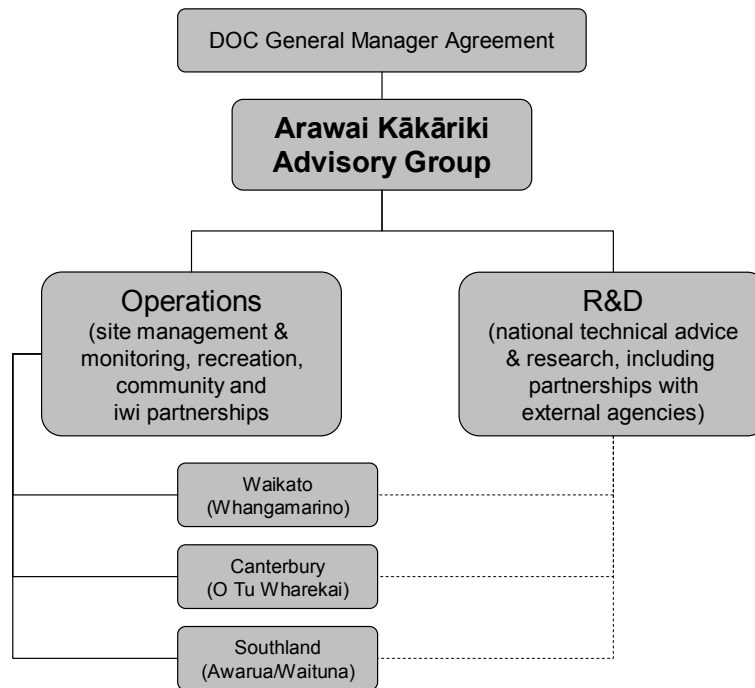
DOC General Manager Agreement

Arawai Kākāriki Advisory Group

Operations
(site management & monitoring, recreation, community and iwi partnerships

R&D
(national technical advice & research, including partnerships with external agencies)

Waikato
(Whangamarino)

Canterbury
(O Tu Wharekai)

Southland
(Awarua/Waituna)